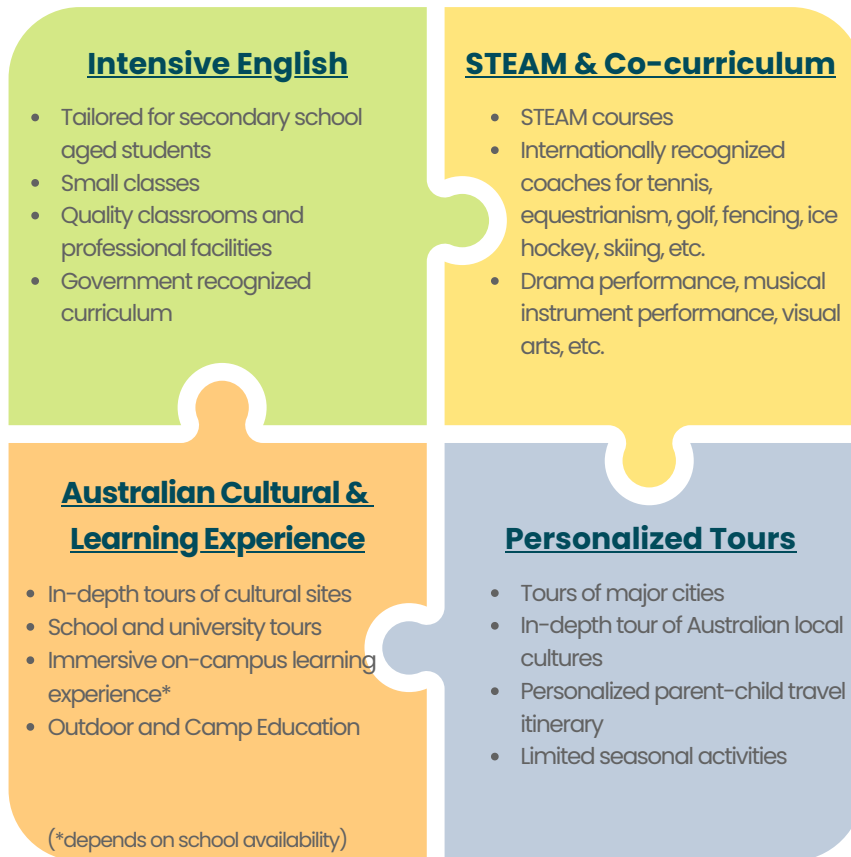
Intensive English

- Tailored for secondary school aged students
- Small classes
- Quality classrooms and professional facilities
- Government recognized curriculum

STEAM & Co-curriculum

- STEAM courses
- Internationally recognized coaches for tennis, equestrianism, golf, fencing, ice hockey, skiing, etc.
- Drama performance, musical instrument performance, visual arts, etc.

Australian Cultural & Learning Experience

- In-depth tours of cultural sites
- School and university tours
- Immersive on-campus learning experience*
- Outdoor and Camp Education

(*depends on school availability)

Personalized Tours

- Tours of major cities
- In-depth tour of Australian local cultures
- Personalized parent-child travel itinerary
- Limited seasonal activities